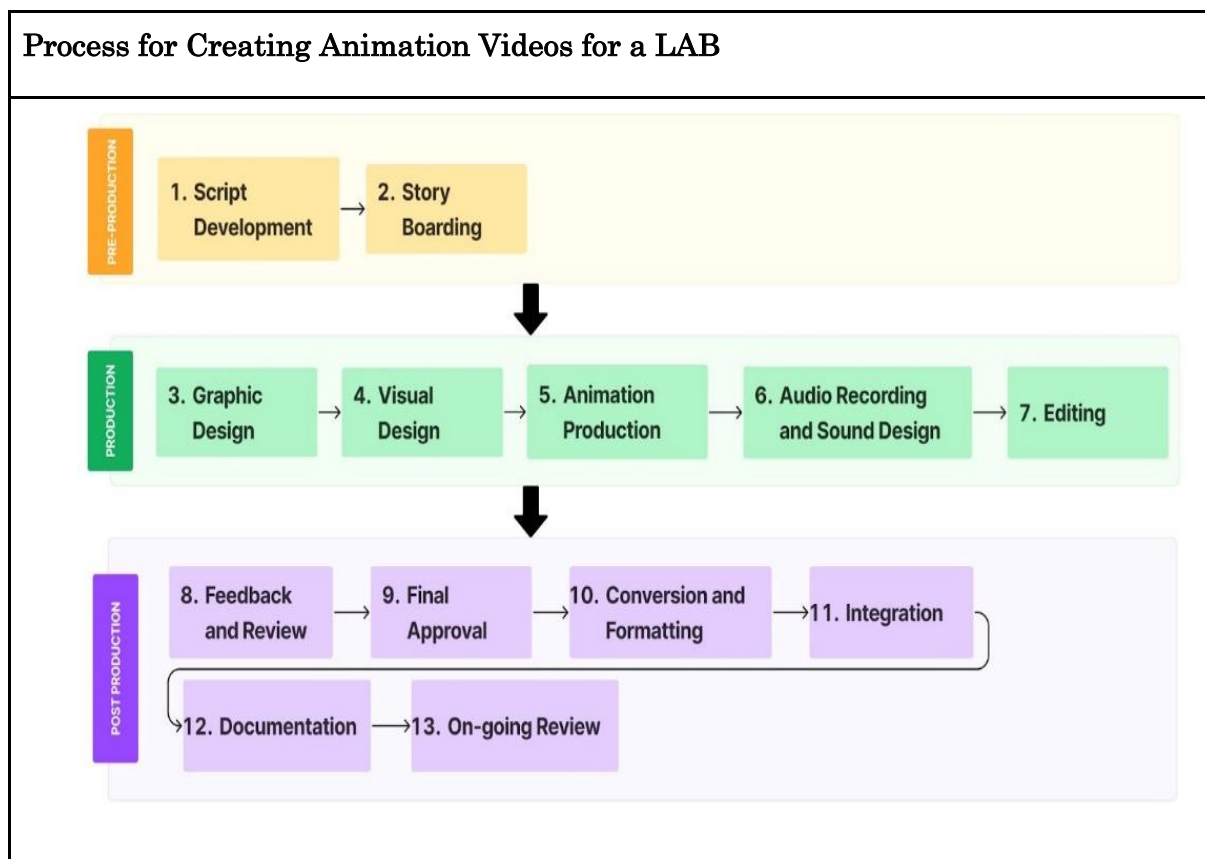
Process for Creating Animation Videos for a LAB

PRE-PRODUCTION

1. Script Development

2. Story Boarding

PRODUCTION

3. Graphic Design

4. Visual Design

5. Animation Production

6. Audio Recording and Sound Design

7. Editing

POST PRODUCTION

8. Feedback and Review

9. Final Approval

10. Conversion and Formatting

11. Integration

12. Documentation

13. On-going Review